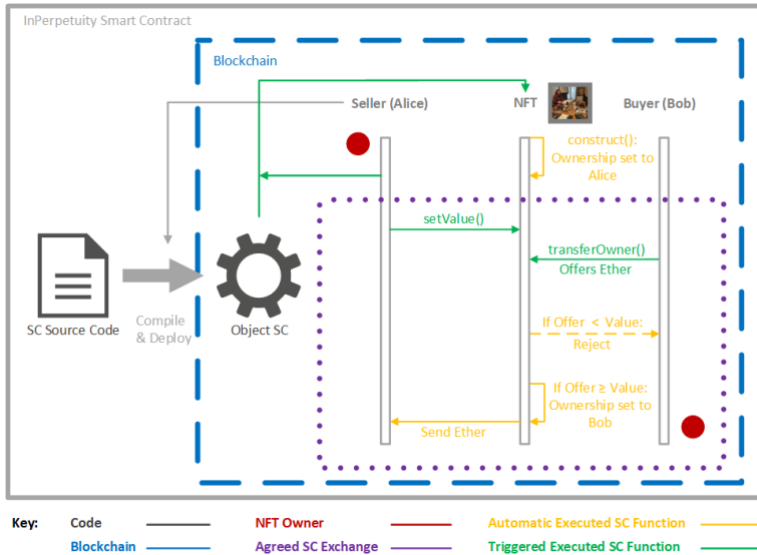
InPerpetuity Smart Contract

Blockchain

Seller (Alice)

NFT

Buyer (Bob)

construct(): Ownership set to Alice

setValue()

transferOwner() Offers Ether

SC Source Code

Compile & Deploy

Object SC

If Offer < Value: Reject

If Offer ≥ Value: Ownership set to Bob

Send Ether

Key:

| Code | NFT Owner | Automatic Executed SC Function |
|---|---|---|
| Blockchain | Agreed SC Exchange | Triggered Executed SC Function |